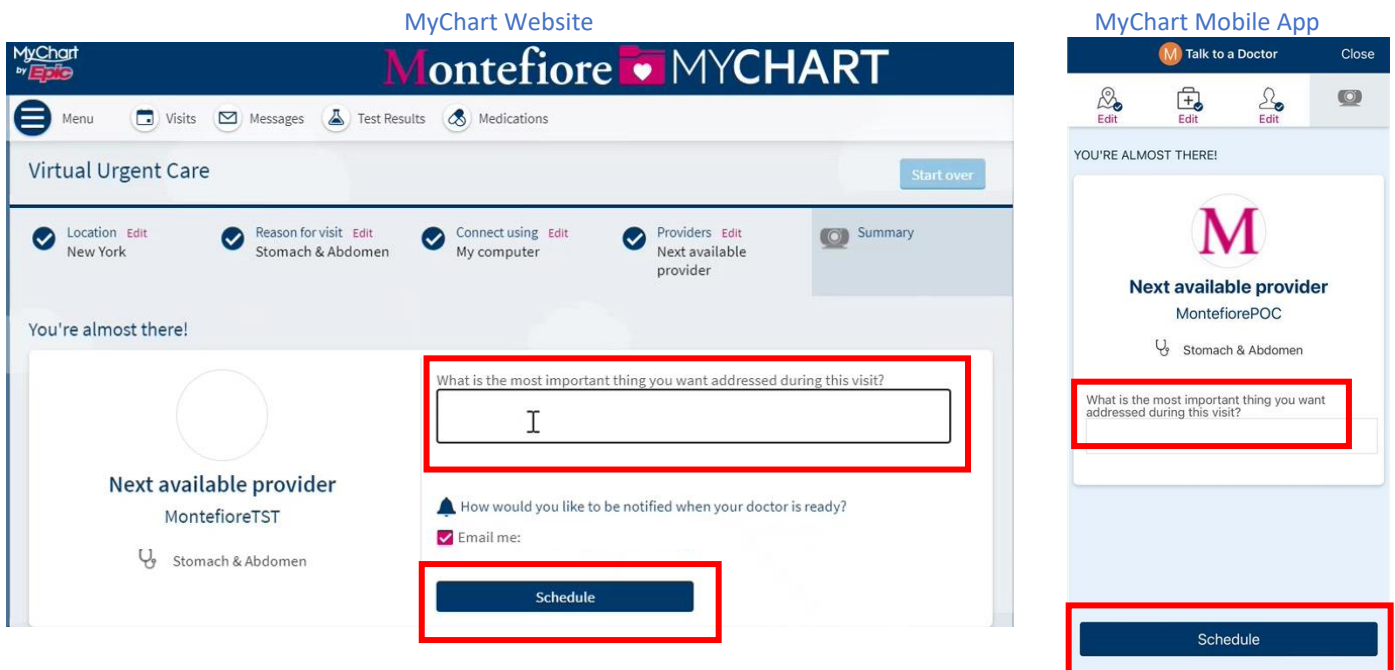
MyChart Website

MyChart by Epic

Montefiore MYCHART

Menu Visits Messages Test Results Medications

Virtual Urgent Care

Start over

Location Edit
New York

Reason for visit Edit
Stomach & Abdomen

Connect using Edit
My computer

Providers Edit
Next available provider

Summary

You're almost there!

Next available provider
MontefioreTST
Stomach & Abdomen

What is the most important thing you want addressed during this visit?

How would you like to be notified when your doctor is ready?

Email me:

Schedule

MyChart Mobile App

M Talk to a Doctor Close

Edit Edit Edit

YOU'RE ALMOST THERE!

M

Next available provider
MontefiorePOC
Stomach & Abdomen

What is the most important thing you want addressed during this visit?

Schedule